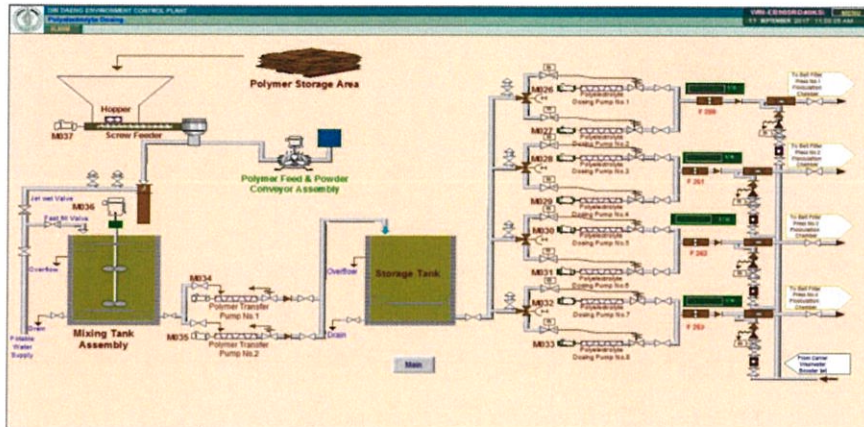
SRI TAENG ENVIRONMENT CONTROL PLANT
Polyelectrolyte Dosing
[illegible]
11 SEPTEMBER 2017 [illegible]

Polymer Storage Area

Hopper
M037
Screw Feeder

Polymer Feed & Powder Conveyor Assembly

Jet wet Valve
M036
Fast fill Valve
Overflow
Drain
Potable Water Supply
Mixing Tank Assembly

M034
Polymer Transfer Pump No.1
M035
Polymer Transfer Pump No.2

Overflow
Drain
Storage Tank

Main

M026
Polyelectrolyte
Dosing Pump No.1
M027
Dosing Pump No.2
M028
Polyelectrolyte
Dosing Pump No.3
M029
Dosing Pump No.4
M030
Polyelectrolyte
Dosing Pump No.5
M031
Dosing Pump No.6
M032
Polyelectrolyte
Dosing Pump No.7
M033
Dosing Pump No.8

F 260
F 261
F 262
F 263

To Belt Filter Press No.1 Flocculation Chamber
To Belt Filter Press No.2 Flocculation Chamber
To Belt Filter Press No.3 Flocculation Chamber
To Belt Filter Press No.4 Flocculation Chamber

From Carrier Wastewater Booster Set